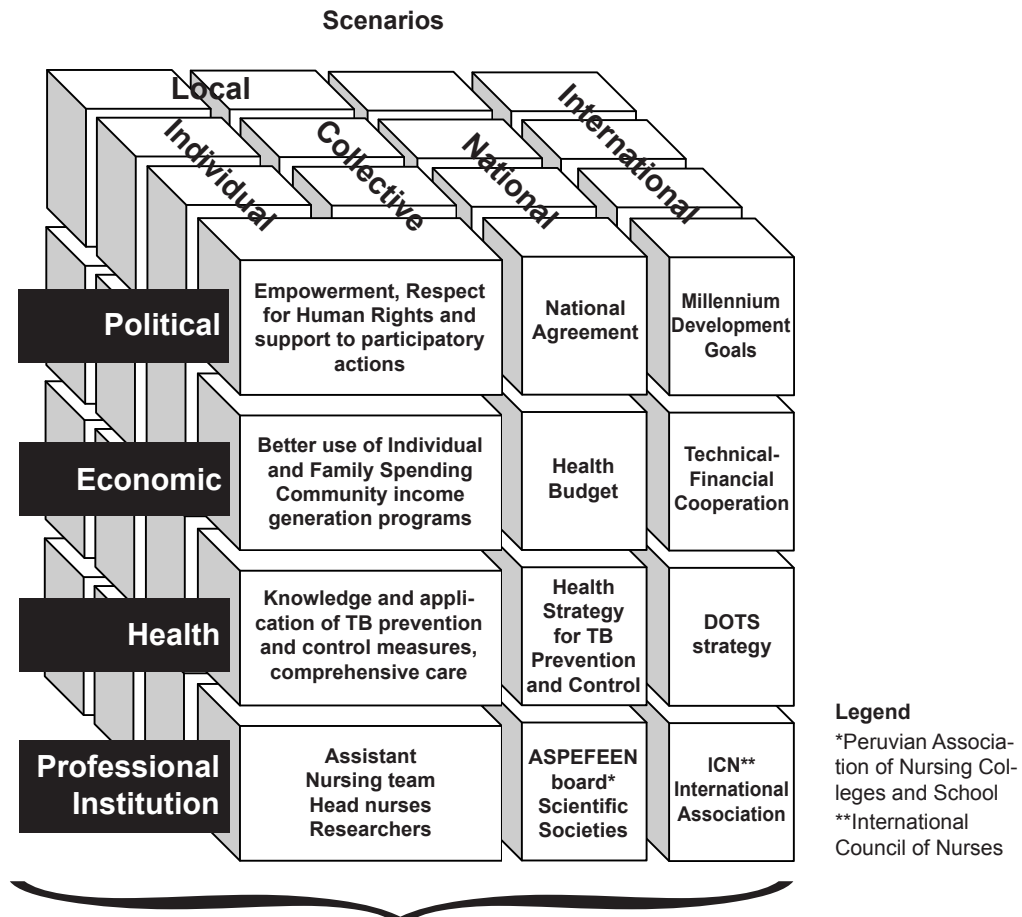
Scenarios

Local

International

Individual

Collective

National

Political

Empowerment, Respect for Human Rights and support to participatory actions

National Agreement

Millennium Development Goals

Economic

Better use of Individual and Family Spending Community income generation programs

Health Budget

Technical-Financial Cooperation

Health

Knowledge and application of TB prevention and control measures, comprehensive care

Health Strategy for TB Prevention and Control

DOTS strategy

Professional Institution

Assistant Nursing team Head nurses Researchers

ASPEFEEN board* Scientific Societies

ICN** International Association

Legend
*Peruvian Association of Nursing Colleges and School
**International Council of Nurses